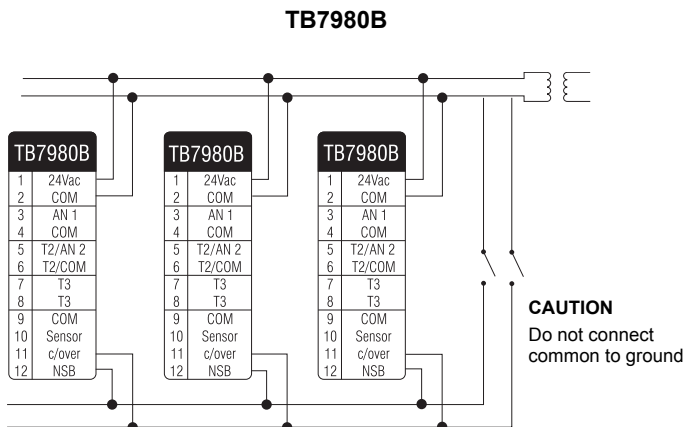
TB7980B

TB7980B

| | |
|---|---|
| 1 | 24Vac |
| 2 | COM |
| 3 | AN 1 |
| 4 | COM |
| 5 | T2/AN 2 |
| 6 | T2/COM |
| 7 | T3 |
| 8 | T3 |
| 9 | COM |
| 10 | Sensor |
| 11 | c/over |
| 12 | NSB |

TB7980B

| | |
|---|---|
| 1 | 24Vac |
| 2 | COM |
| 3 | AN 1 |
| 4 | COM |
| 5 | T2/AN 2 |
| 6 | T2/COM |
| 7 | T3 |
| 8 | T3 |
| 9 | COM |
| 10 | Sensor |
| 11 | c/over |
| 12 | NSB |

TB7980B

| | |
|---|---|
| 1 | 24Vac |
| 2 | COM |
| 3 | AN 1 |
| 4 | COM |
| 5 | T2/AN 2 |
| 6 | T2/COM |
| 7 | T3 |
| 8 | T3 |
| 9 | COM |
| 10 | Sensor |
| 11 | c/over |
| 12 | NSB |

CAUTION
Do not connect common to ground